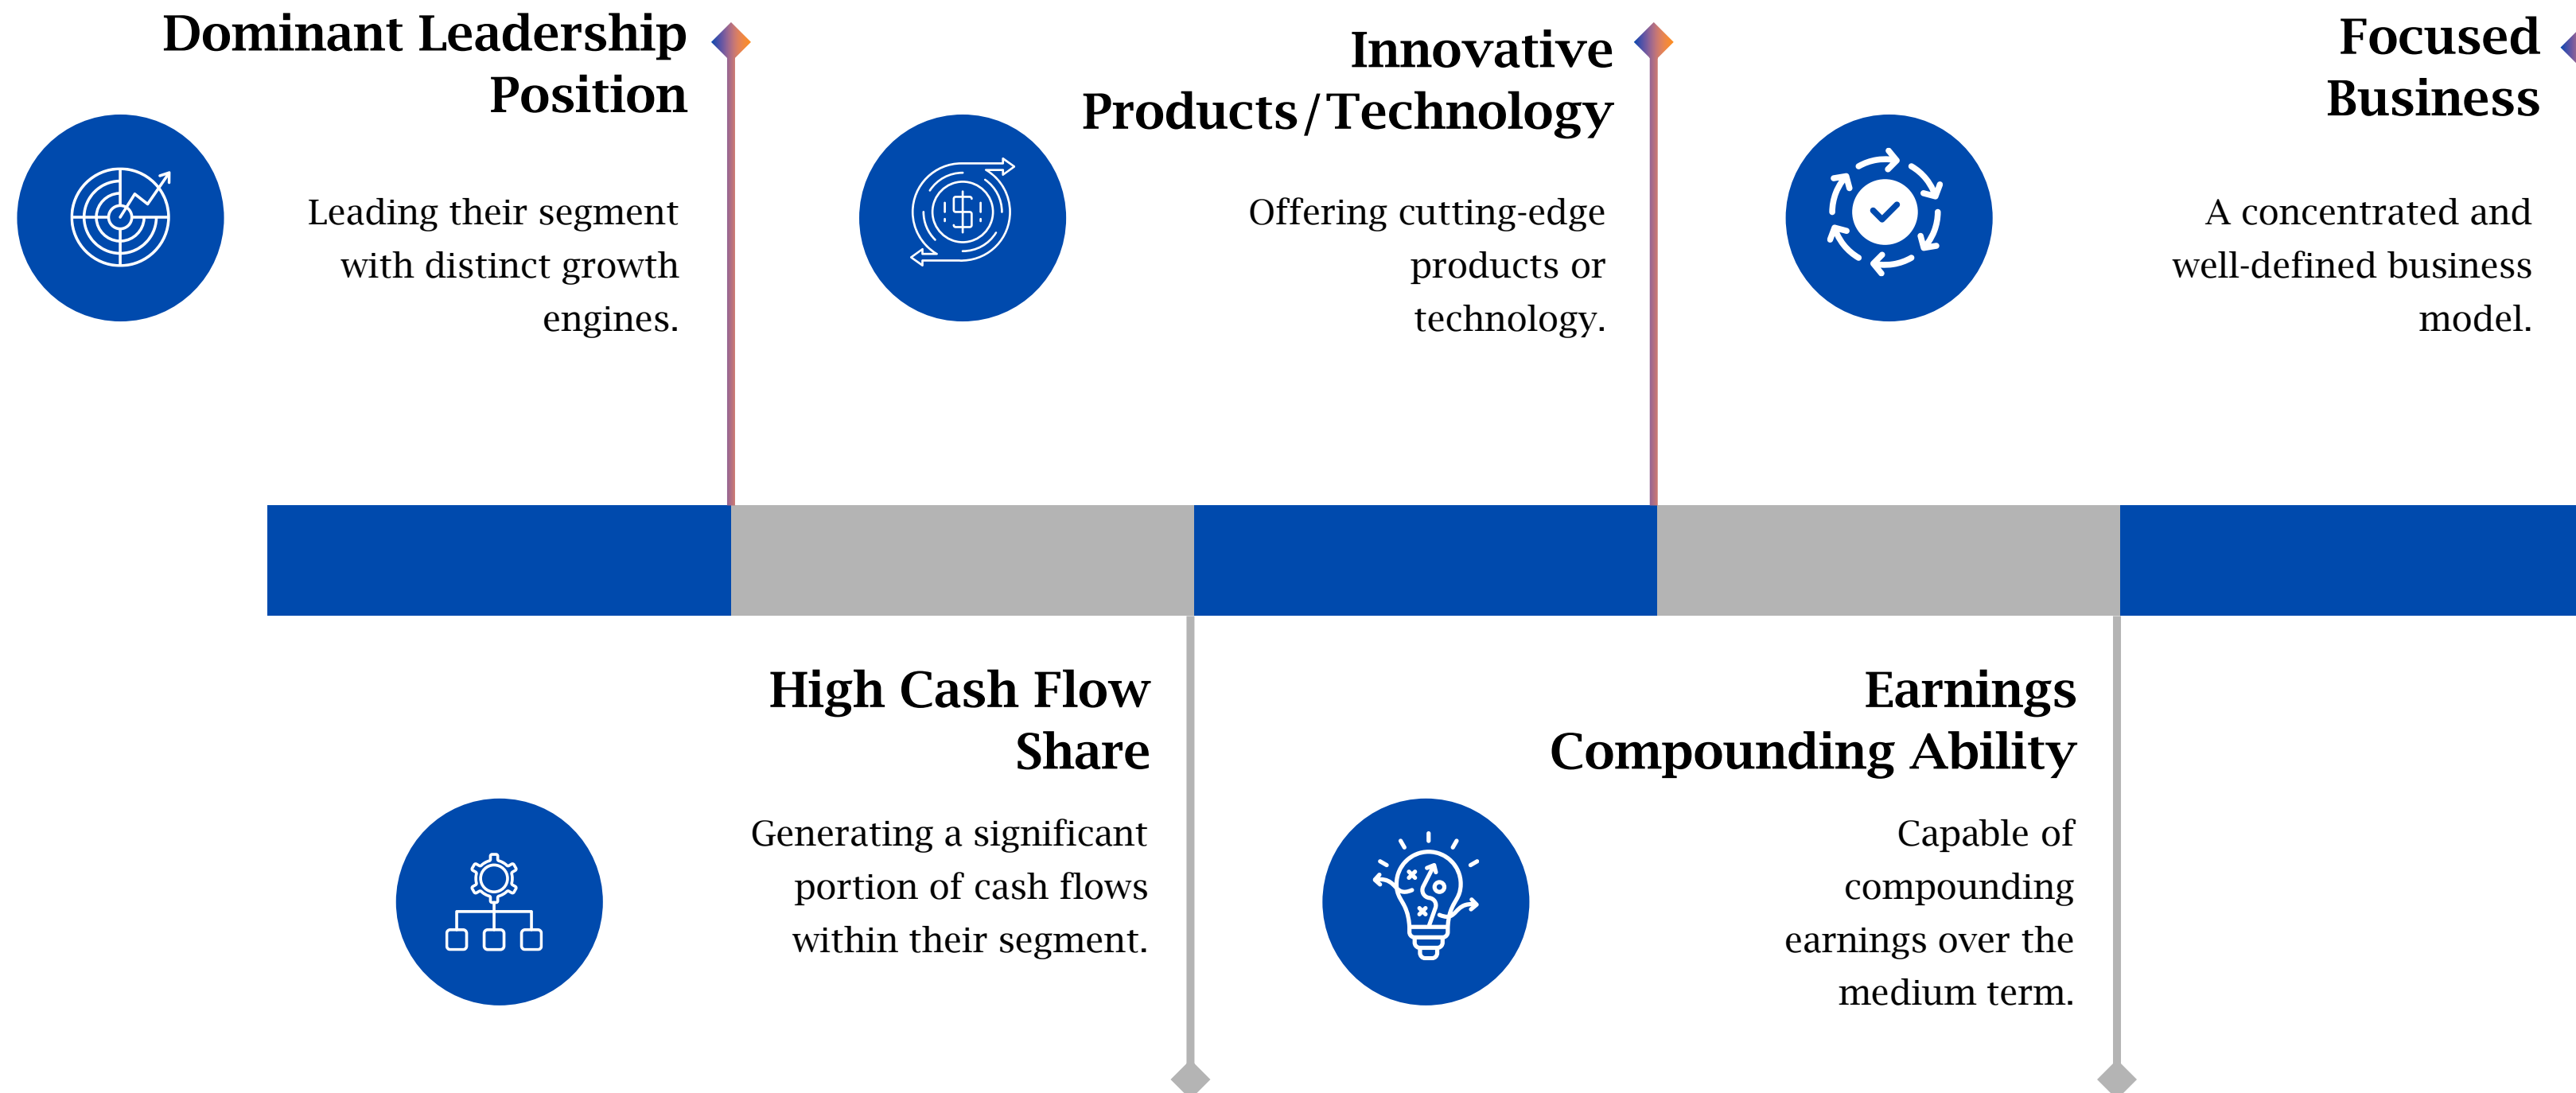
Dominant Leadership Position

Leading their segment with distinct growth engines.

Innovative Products/Technology

Offering cutting-edge products or technology.

Focused Business

A concentrated and well-defined business model.

High Cash Flow Share

Generating a significant portion of cash flows within their segment.

Earnings Compounding Ability

Capable of compounding earnings over the medium term.